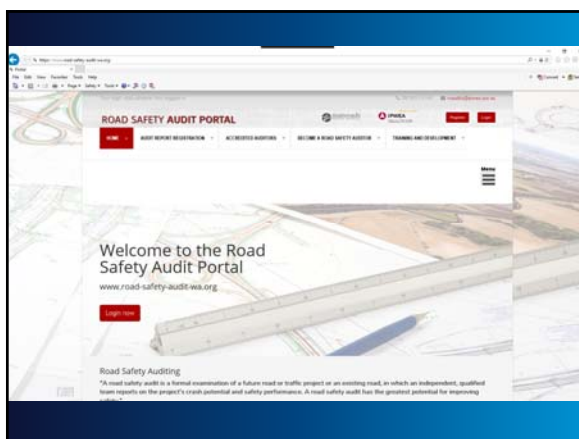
https://www.road-safety-audit-wa.org

File Edit View Favorites Tools Help

ROAD SAFETY AUDIT PORTAL

Register Login

HOME AUDIT REPORT REGISTRATION ACCREDITED AUDITORS BECOME A ROAD SAFETY AUDITOR TRAINING AND DEVELOPMENT

Menu

Welcome to the Road Safety Audit Portal

www.road-safety-audit-wa.org

Login now

Road Safety Auditing

"A road safety audit is a formal examination of a future road or traffic project or an existing road, in which an independent, qualified team reports on the project's crash potential and safety performance. A road safety audit has the greatest potential for improving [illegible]